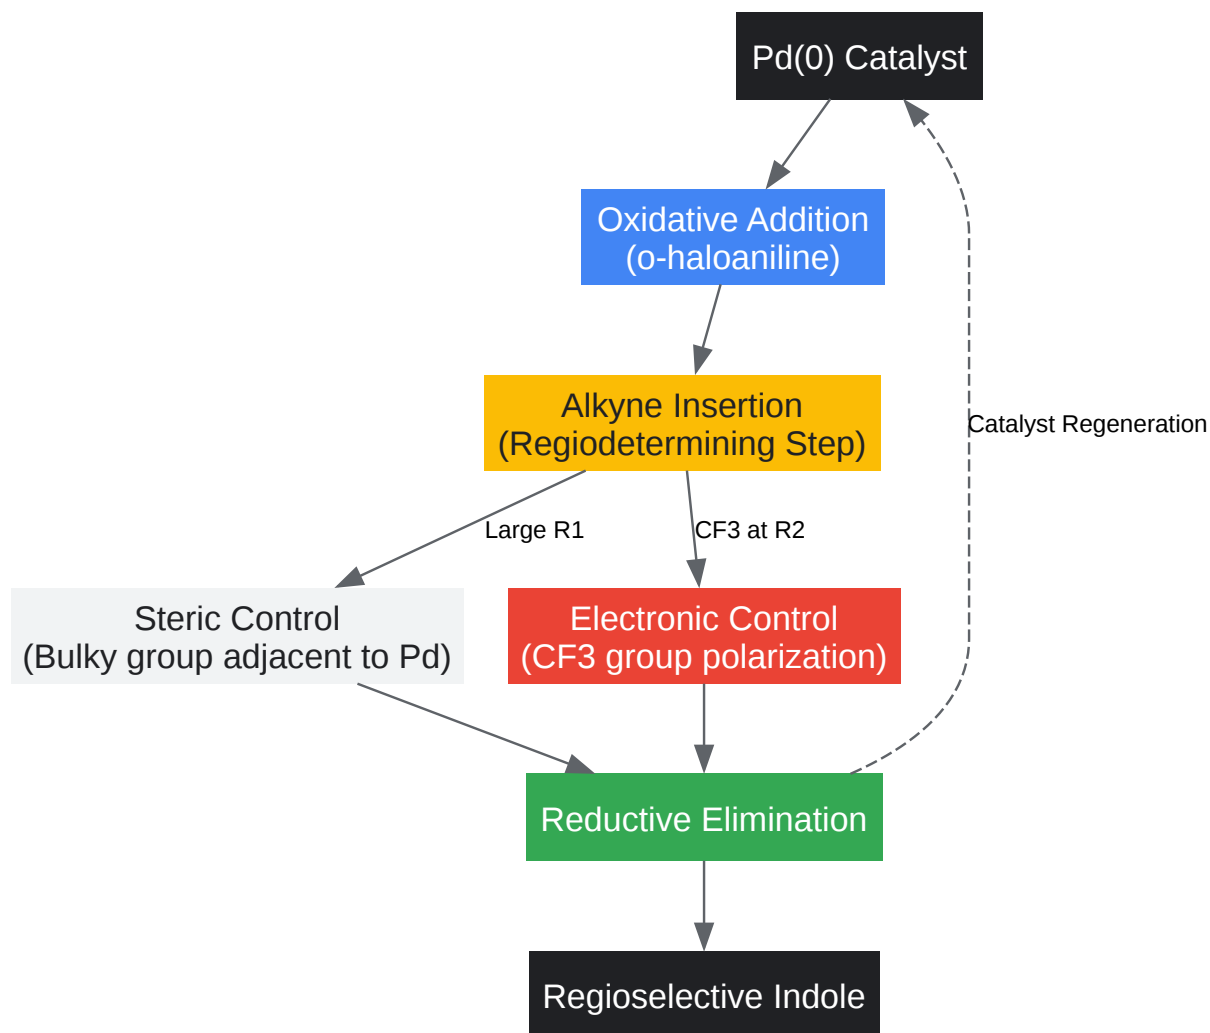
Pd(0) Catalyst

Oxidative Addition
(o-haloaniline)

Alkyne Insertion
(Regiodetermining Step)

Catalyst Regeneration

Large R1

CF3 at R2

Steric Control
(Bulky group adjacent to Pd)

Electronic Control
(CF3 group polarization)

Reductive Elimination

Regioselective Indole